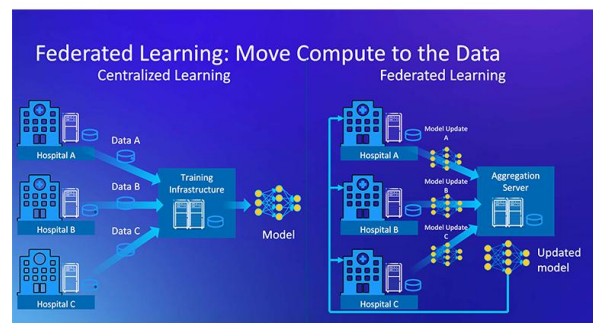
Federated Learning: Move Compute to the Data

Centralized Learning

Hospital A

Data A

Hospital B

Data B

Hospital C

Data C

Training Infrastructure

Model

Federated Learning

Hospital A

Model Update A

Hospital B

Model Update B

Hospital C

Model Update C

Aggregation Server

Updated model